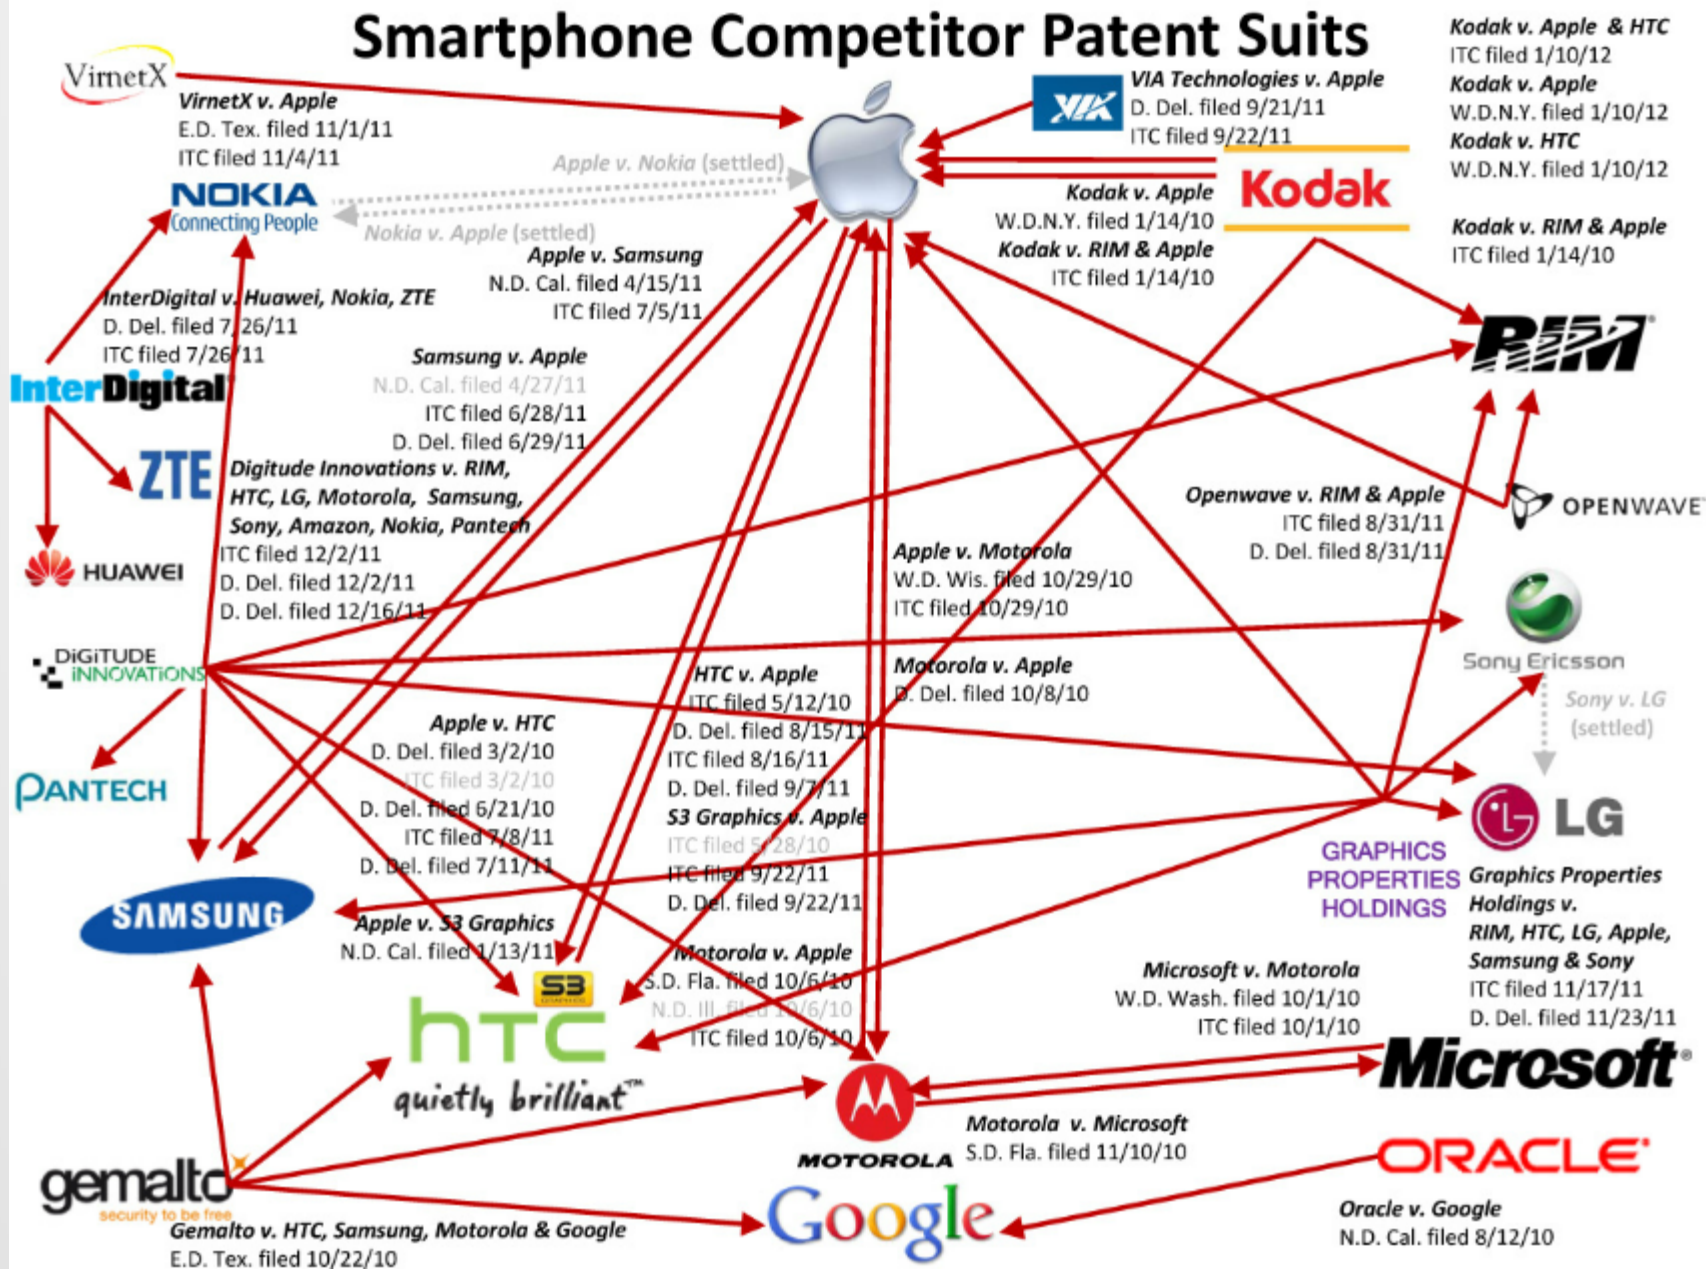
Smartphone Competitor Patent Suits

VirnetX

VirnetX v. Apple
E.D. Tex. filed 11/1/11
ITC filed 11/4/11

NOKIA
Connecting People

Apple v. Nokia (settled)

Nokia v. Apple (settled)

VIA

VIA Technologies v. Apple
D. Del. filed 9/21/11
ITC filed 9/22/11

Kodak v. Apple & HTC
ITC filed 1/10/12
Kodak v. Apple
W.D.N.Y. filed 1/10/12
Kodak v. HTC
W.D.N.Y. filed 1/10/12

Kodak

Kodak v. Apple
W.D.N.Y. filed 1/14/10
Kodak v. RIM & Apple
ITC filed 1/14/10

Kodak v. RIM & Apple
ITC filed 1/14/10

Apple v. Samsung
N.D. Cal. filed 4/15/11
ITC filed 7/5/11

InterDigital v. Huawei, Nokia, ZTE
D. Del. filed 7/26/11
ITC filed 7/26/11

InterDigital

RIM

Samsung v. Apple
N.D. Cal. filed 4/27/11
ITC filed 6/28/11
D. Del. filed 6/29/11

ZTE

Digitude Innovations v. RIM, HTC, LG, Motorola, Samsung, Sony, Amazon, Nokia, Pantech
ITC filed 12/2/11
D. Del. filed 12/2/11
D. Del. filed 12/16/11

HUAWEI

Openwave v. RIM & Apple
ITC filed 8/31/11
D. Del. filed 8/31/11

OPENWAVE

Apple v. Motorola
W.D. Wis. filed 10/29/10
ITC filed 10/29/10

DiGiTUDE INNOVATIONS

Sony Ericsson

Sony v. LG
(settled)

HTC v. Apple
ITC filed 5/12/10
D. Del. filed 8/15/11
ITC filed 8/16/11
D. Del. filed 9/7/11

Motorola v. Apple
D. Del. filed 10/8/10

Apple v. HTC
D. Del. filed 3/2/10
ITC filed 3/2/10
D. Del. filed 6/21/10
ITC filed 7/8/11
D. Del. filed 7/11/11

PANTECH

S3 Graphics v. Apple
ITC filed 5/28/10
ITC filed 9/22/11
D. Del. filed 9/22/11

LG

GRAPHICS PROPERTIES HOLDINGS

Graphics Properties Holdings v. RIM, HTC, LG, Apple, Samsung & Sony
ITC filed 11/17/11
D. Del. filed 11/23/11

SAMSUNG

Apple v. S3 Graphics
N.D. Cal. filed 1/13/11

S3

Motorola v. Apple
S.D. Fla. filed 10/6/10
N.D. Ill. filed 10/6/10
ITC filed 10/6/10

Microsoft v. Motorola
W.D. Wash. filed 10/1/10
ITC filed 10/1/10

htc
quietly brilliant™

Microsoft

MOTOROLA

Motorola v. Microsoft
S.D. Fla. filed 11/10/10

ORACLE

gemalto
security to be free

Google

Gemalto v. HTC, Samsung, Motorola & Google
E.D. Tex. filed 10/22/10

Oracle v. Google
N.D. Cal. filed 8/12/10